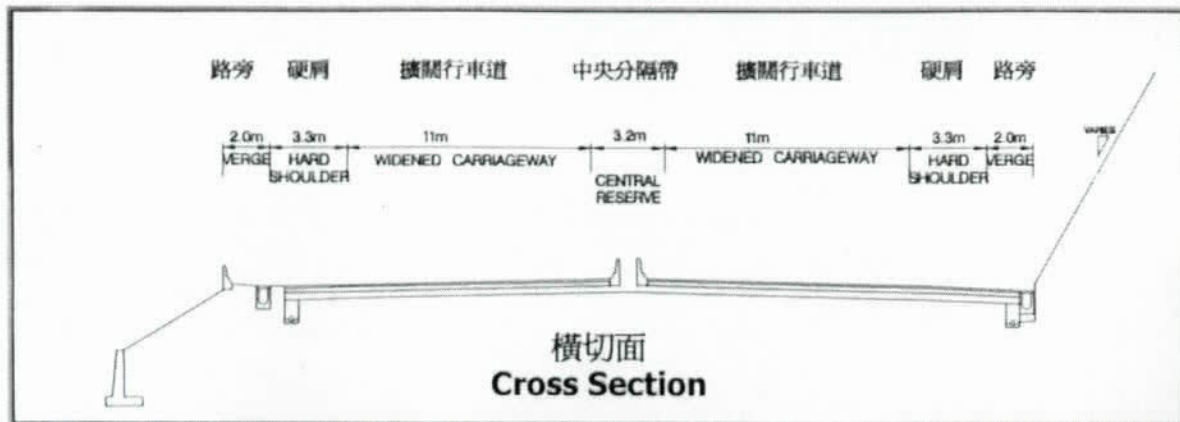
路旁 硬肩 擴闊行車道 中央分隔帶 擴闊行車道 硬肩 路旁

2.0m VERGE 3.3m HARD SHOULDER 11m WIDENED CARRIAGEWAY 3.2m CENTRAL RESERVE 11m WIDENED CARRIAGEWAY 3.3m HARD SHOULDER 2.0m VERGE

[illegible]

橫切面
Cross Section